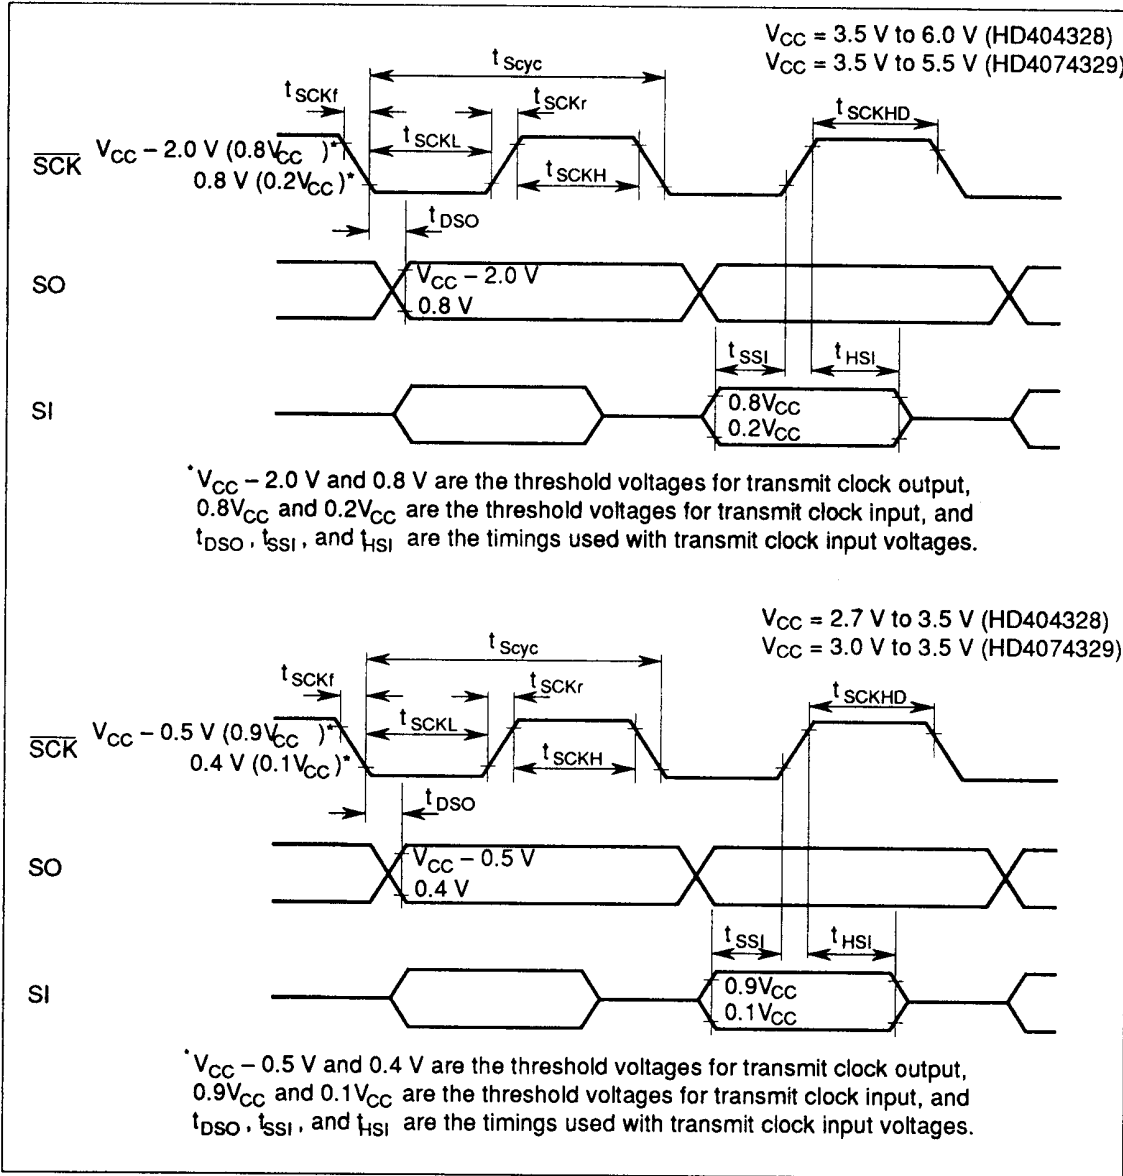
$V_{CC}$ = 3.5 V to 6.0 V (HD404328)
$V_{CC}$ = 3.5 V to 5.5 V (HD4074329)

$t_{Scyc}$

$t_{SCKf}$

$t_{SCKr}$

$t_{SCKHD}$

$t_{SCKL}$

$\overline{SCK}$ $V_{CC}$ – 2.0 V (0.8$V_{CC}$ )*

0.8 V (0.2$V_{CC}$)*

$t_{SCKH}$

$t_{DSO}$

SO

$V_{CC}$ – 2.0 V

0.8 V

$t_{SSI}$

$t_{HSI}$

SI

0.8$V_{CC}$

0.2$V_{CC}$

*$V_{CC}$ – 2.0 V and 0.8 V are the threshold voltages for transmit clock output, 0.8$V_{CC}$ and 0.2$V_{CC}$ are the threshold voltages for transmit clock input, and $t_{DSO}$ , $t_{SSI}$ , and $t_{HSI}$ are the timings used with transmit clock input voltages.

$V_{CC}$ = 2.7 V to 3.5 V (HD404328)
$V_{CC}$ = 3.0 V to 3.5 V (HD4074329)

$t_{Scyc}$

$t_{SCKf}$

$t_{SCKr}$

$t_{SCKHD}$

$t_{SCKL}$

$\overline{SCK}$ $V_{CC}$ – 0.5 V (0.9$V_{CC}$ )*

0.4 V (0.1$V_{CC}$)*

$t_{SCKH}$

$t_{DSO}$

SO

$V_{CC}$ – 0.5 V

0.4 V

$t_{SSI}$

$t_{HSI}$

SI

0.9$V_{CC}$

0.1$V_{CC}$

*$V_{CC}$ – 0.5 V and 0.4 V are the threshold voltages for transmit clock output, 0.9$V_{CC}$ and 0.1$V_{CC}$ are the threshold voltages for transmit clock input, and $t_{DSO}$ , $t_{SSI}$ , and $t_{HSI}$ are the timings used with transmit clock input voltages.